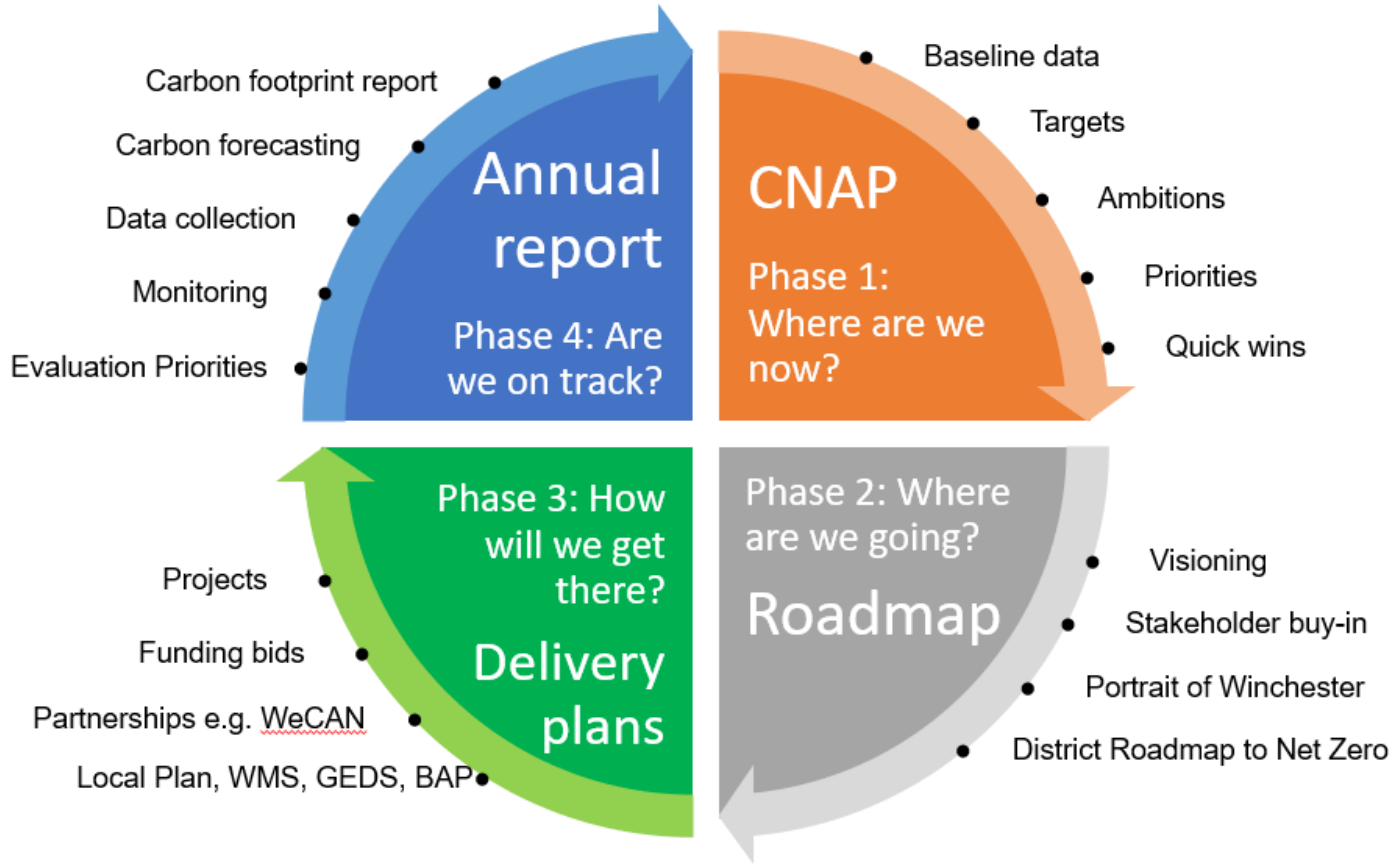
Carbon footprint report

Carbon forecasting

Data collection

Monitoring

Evaluation Priorities

Annual report

Phase 4: Are we on track?

CNAP

Phase 1: Where are we now?

Baseline data

Targets

Ambitions

Priorities

Quick wins

Phase 3: How will we get there?

Delivery plans

Projects

Funding bids

Partnerships e.g. WeCAN

Local Plan, WMS, GEDS, BAP

Phase 2: Where are we going?

Roadmap

Visioning

Stakeholder buy-in

Portrait of Winchester

District Roadmap to Net Zero